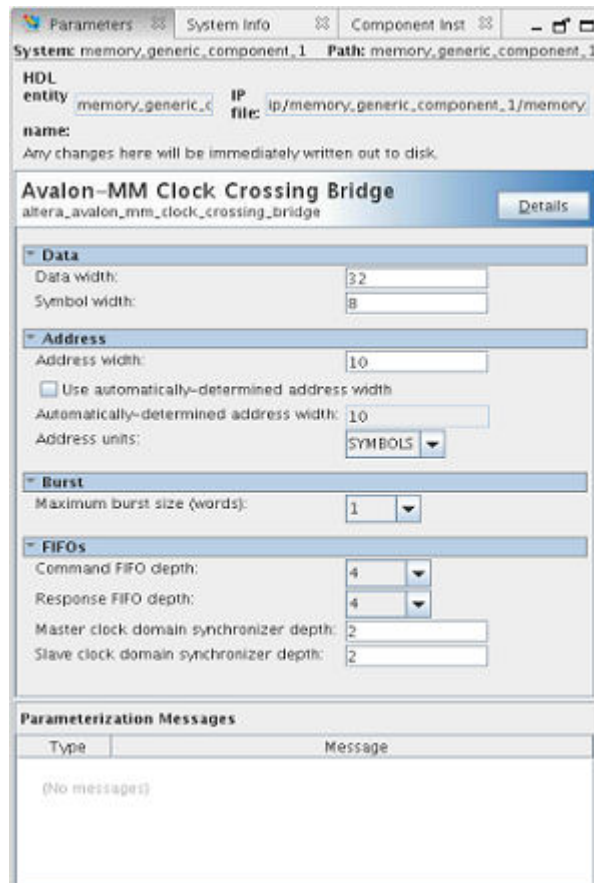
Parameters ☒ System Info ☒ Component Inst ☒

System: memory_generic_component_1 Path: memory_generic_component_1

HDL entity name: memory_generic_c IP file: ip/memory_generic_component_1/memory

Any changes here will be immediately written out to disk.

Avalon-MM Clock Crossing Bridge
altera_avalon_mm_clock_crossing_bridge

Details

Data
Data width: 32
Symbol width: 8

Address
Address width: 10
Use automatically-determined address width
Automatically-determined address width: 10
Address units: SYMBOLS

Burst
Maximum burst size (words): 1

FIFOs
Command FIFO depth: 4
Response FIFO depth: 4
Master clock domain synchronizer depth: 2
Slave clock domain synchronizer depth: 2

Parameterization Messages

| Type | Message |
|---|---|
| (No messages) | |